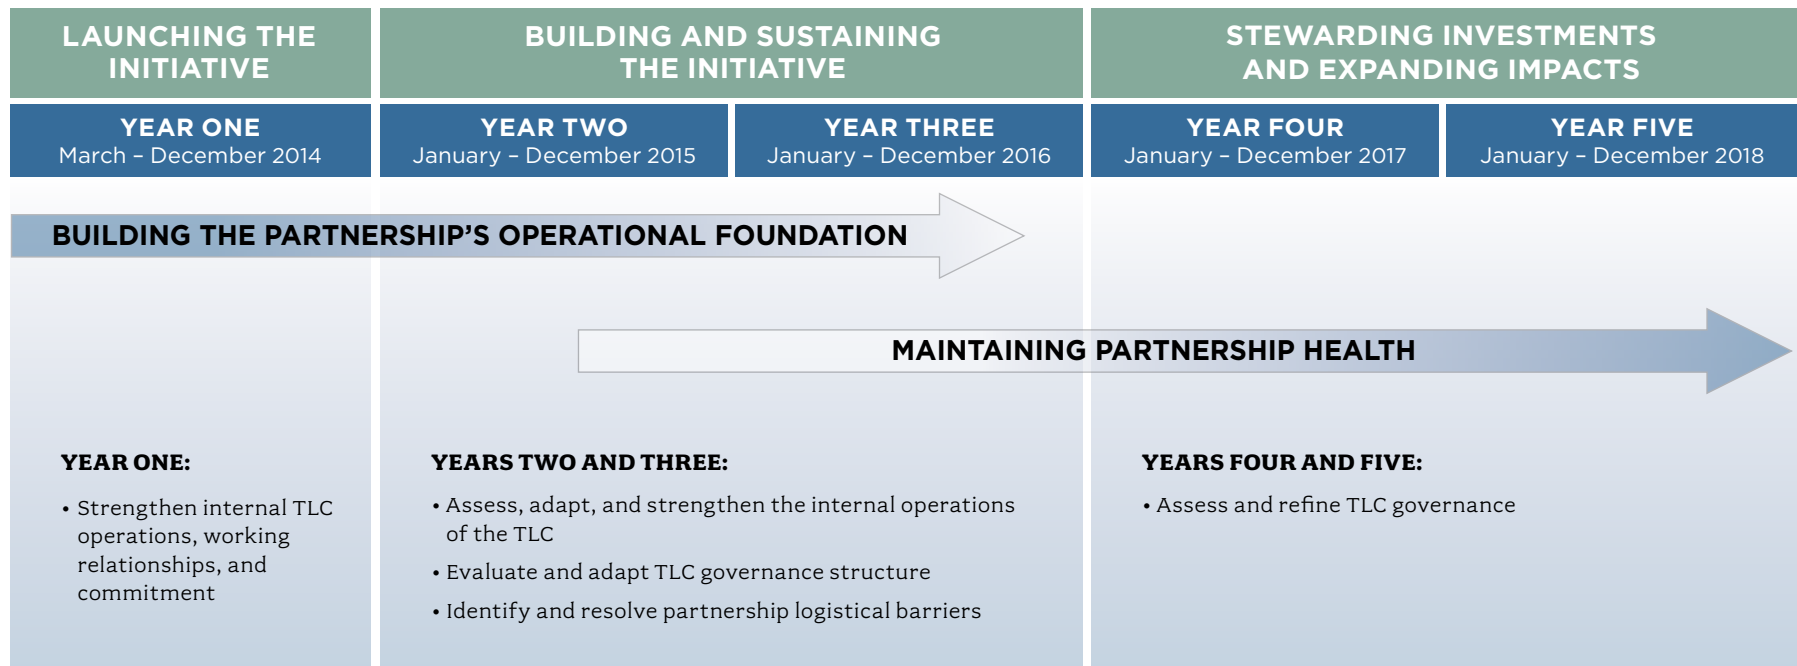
LAUNCHING THE INITIATIVE

BUILDING AND SUSTAINING THE INITIATIVE

STEWARDING INVESTMENTS AND EXPANDING IMPACTS

YEAR ONE
March – December 2014

YEAR TWO
January – December 2015

YEAR THREE
January – December 2016

YEAR FOUR
January – December 2017

YEAR FIVE
January – December 2018

BUILDING THE PARTNERSHIP'S OPERATIONAL FOUNDATION

MAINTAINING PARTNERSHIP HEALTH

YEAR ONE:

• Strengthen internal TLC operations, working relationships, and commitment

YEARS TWO AND THREE:

• Assess, adapt, and strengthen the internal operations of the TLC

• Evaluate and adapt TLC governance structure

• Identify and resolve partnership logistical barriers

YEARS FOUR AND FIVE:

• Assess and refine TLC governance